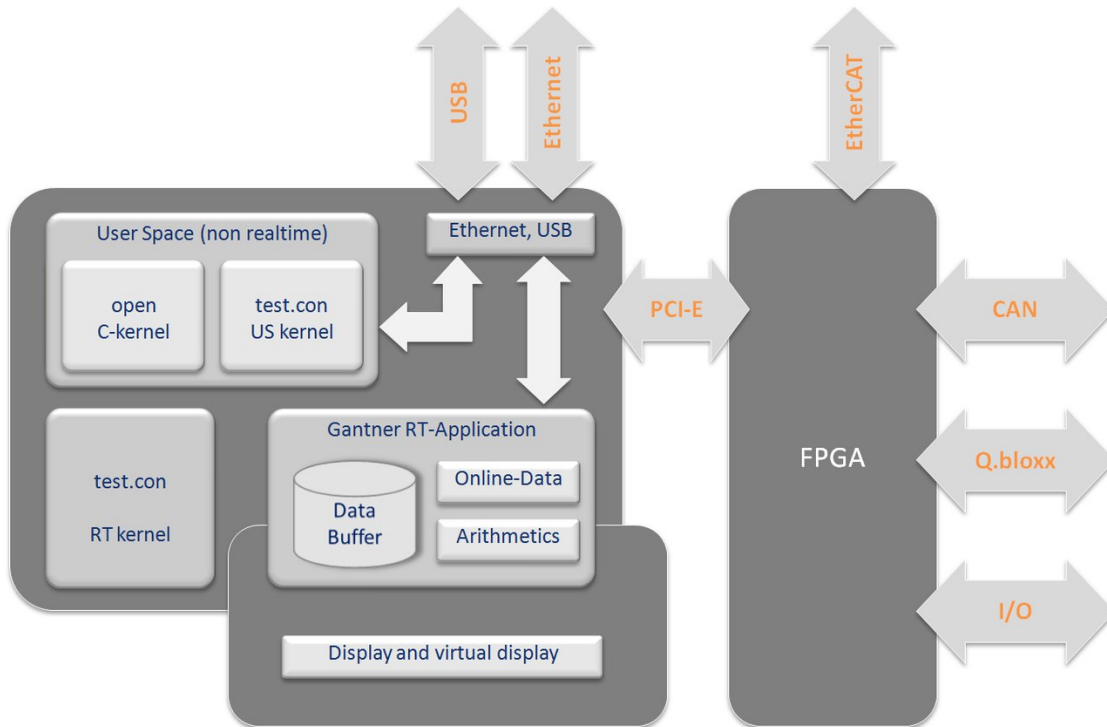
USB

Ethernet

EtherCAT

User Space (non realtime)

open C-kernel

test.con US kernel

Ethernet, USB

PCI-E

test.con

RT kernel

Gantner RT-Application

Data Buffer

Online-Data

Arithmetics

Display and virtual display

FPGA

CAN

Q.bloxx

I/O